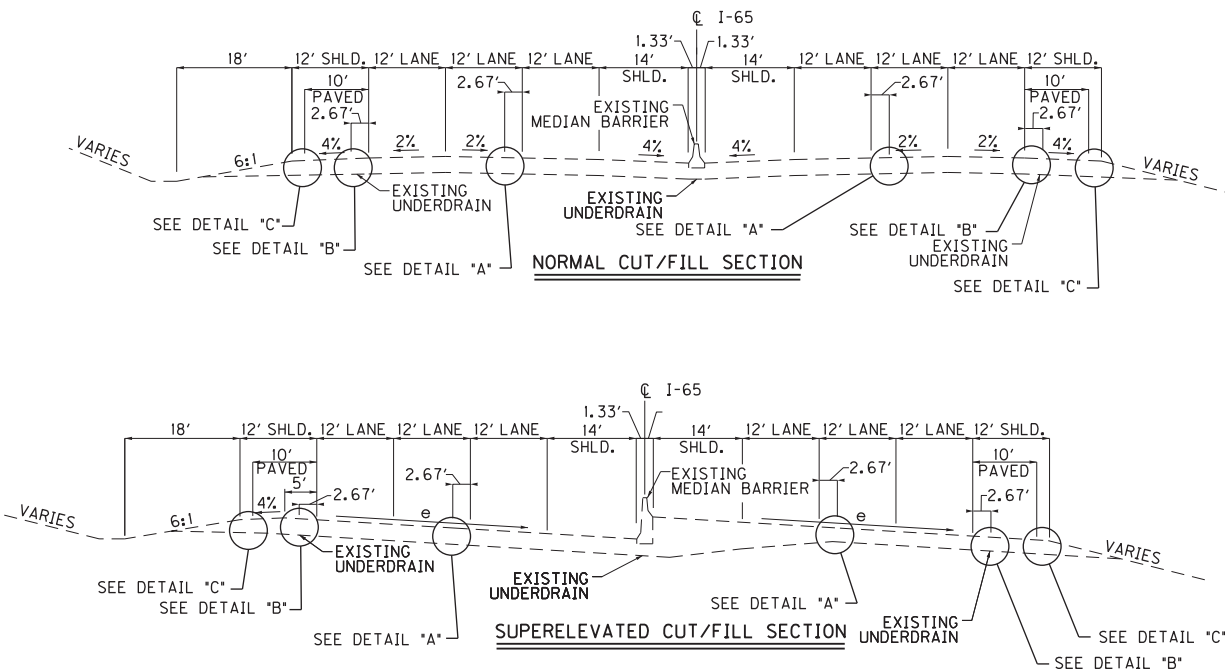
℄ I-65

18'
12' SHLD.
12' LANE
12' LANE
12' LANE
1.33'
1.33'
14' SHLD.
14' SHLD.
12' LANE
12' LANE
12' LANE
12' SHLD.
10' PAVED
2.67'
2.67'
2.67'
10' PAVED
2.67'
EXISTING MEDIAN BARRIER
VARIES
6:1
4%
2%
2%
4%
4%
2%
2%
4%
VARIES
SEE DETAIL "C"
EXISTING UNDERDRAIN
SEE DETAIL "B"
EXISTING UNDERDRAIN
SEE DETAIL "A"
SEE DETAIL "B"
EXISTING UNDERDRAIN
SEE DETAIL "A"
NORMAL CUT/FILL SECTION
SEE DETAIL "C"

℄ I-65

18'
12' SHLD.
12' LANE
12' LANE
12' LANE
1.33'
14' SHLD.
14' SHLD.
12' LANE
12' LANE
12' LANE
12' SHLD.
10' PAVED
5'
2.67'
2.67'
EXISTING MEDIAN BARRIER
2.67'
10' PAVED
2.67'
VARIES
6:1
4%
e
e
VARIES
SEE DETAIL "C"
EXISTING UNDERDRAIN
SEE DETAIL "B"
EXISTING UNDERDRAIN
SEE DETAIL "A"
SEE DETAIL "A"
SUPERELEVATED CUT/FILL SECTION
EXISTING UNDERDRAIN
SEE DETAIL "C"
SEE DETAIL "B"